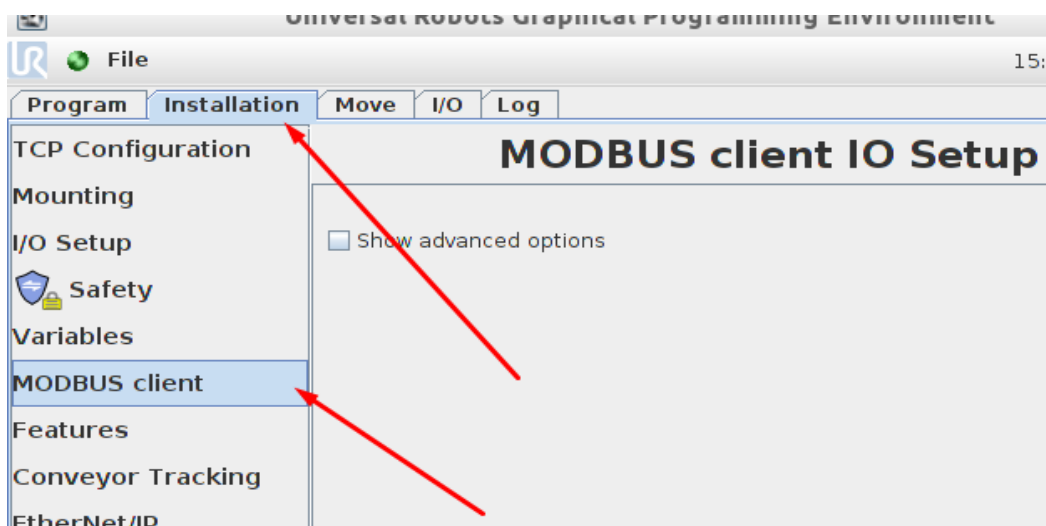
Universal Robots Graphical Programming Environment

File

15:

Program | Installation | Move | I/O | Log

TCP Configuration
Mounting
I/O Setup
Safety
Variables
MODBUS client
Features
Conveyor Tracking
EtherNet/IP

MODBUS client IO Setup

Show advanced options